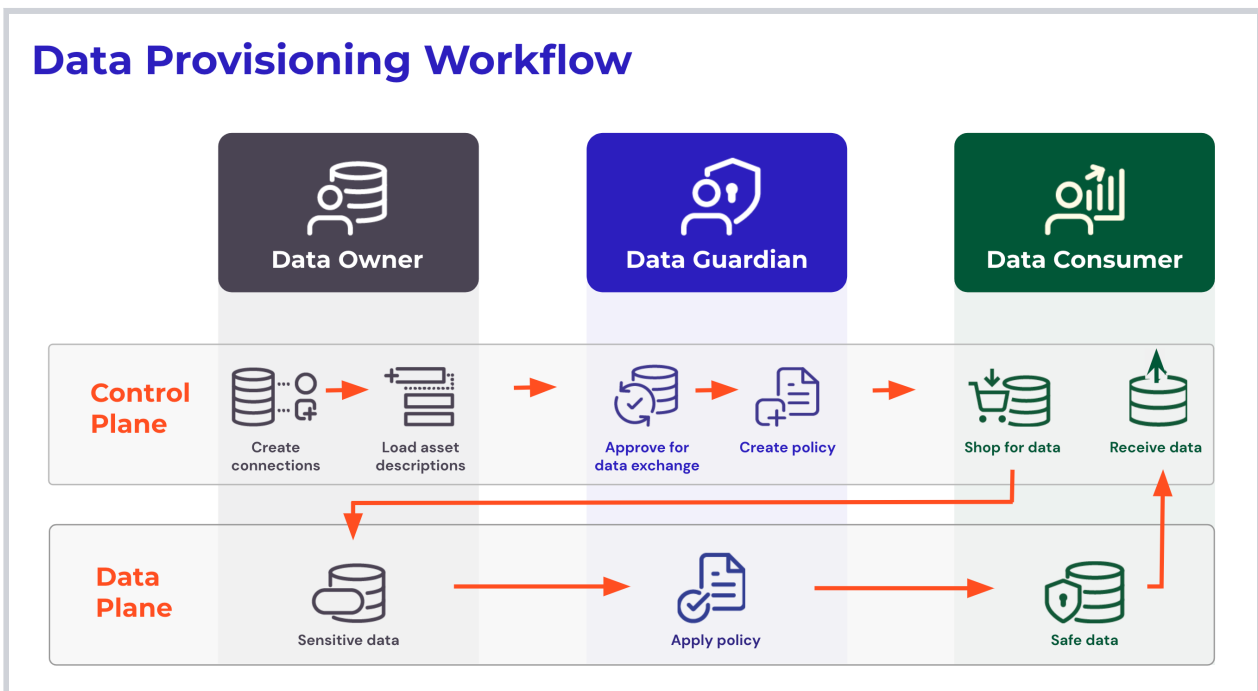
Data Provisioning Workflow

Data Owner

Data Guardian

Data Consumer

Control Plane

Create connections

Load asset descriptions

Approve for data exchange

Create policy

Shop for data

Receive data

Data Plane

Sensitive data

Apply policy

Safe data